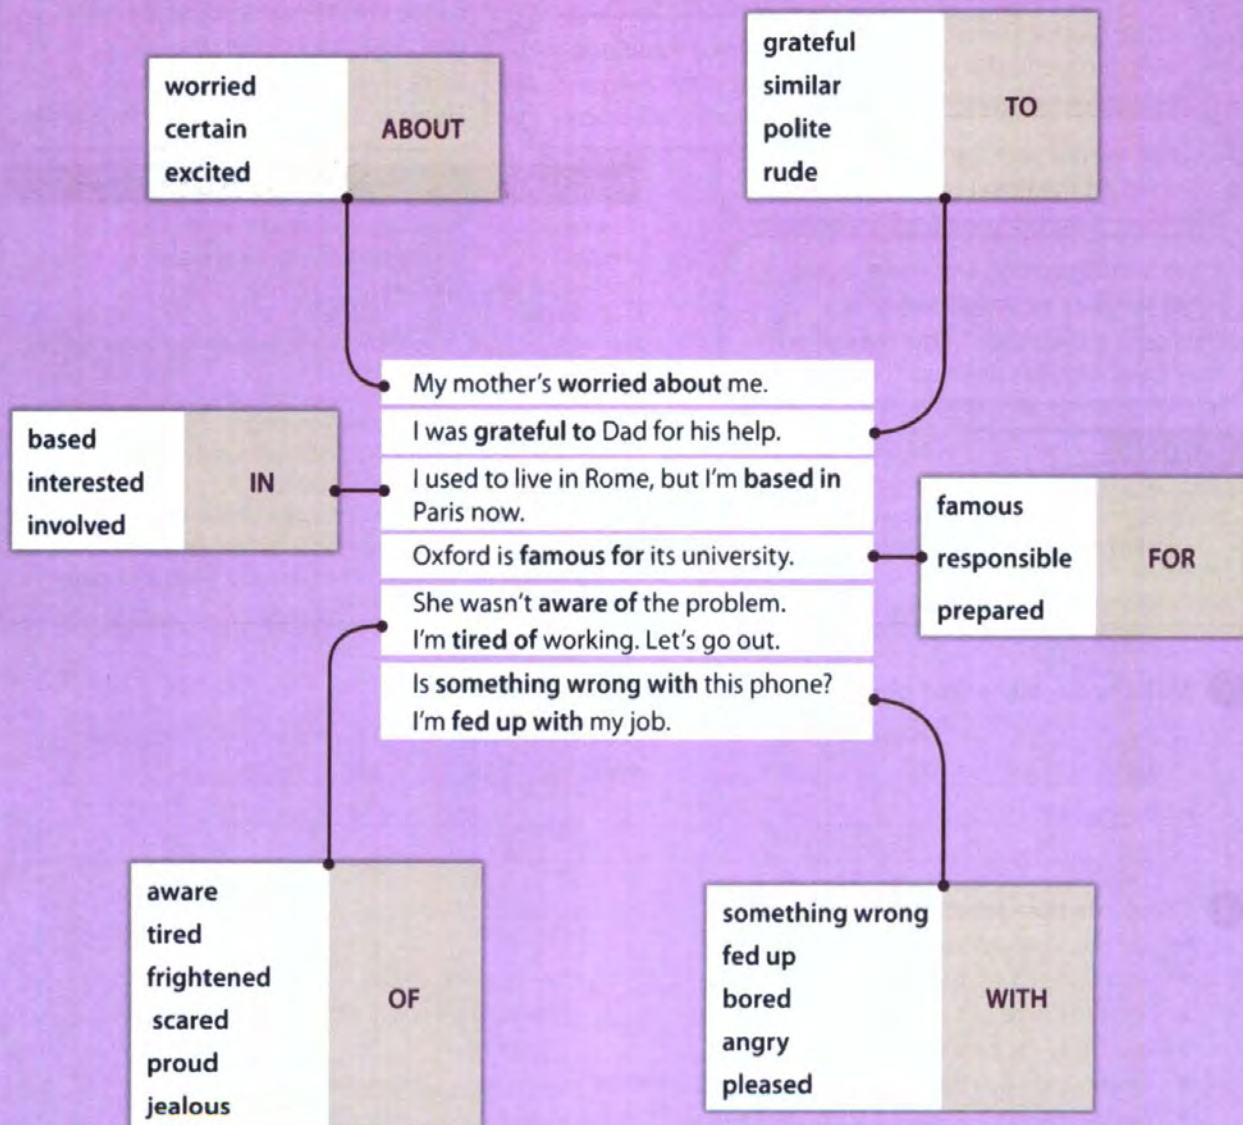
worried
certain
excited

ABOUT

grateful
similar
polite
rude

TO

My mother's **worried about** me.

I was **grateful to** Dad for his help.

based
interested
involved

IN

I used to live in Rome, but I'm **based in** Paris now.

Oxford is **famous for** its university.

famous
responsible
prepared

FOR

She wasn't **aware of** the problem.
I'm **tired of** working. Let's go out.

Is **something wrong with** this phone?
I'm **fed up with** my job.

aware
tired
frightened
scared
proud
jealous

OF

something wrong
fed up
bored
angry
pleased

WITH